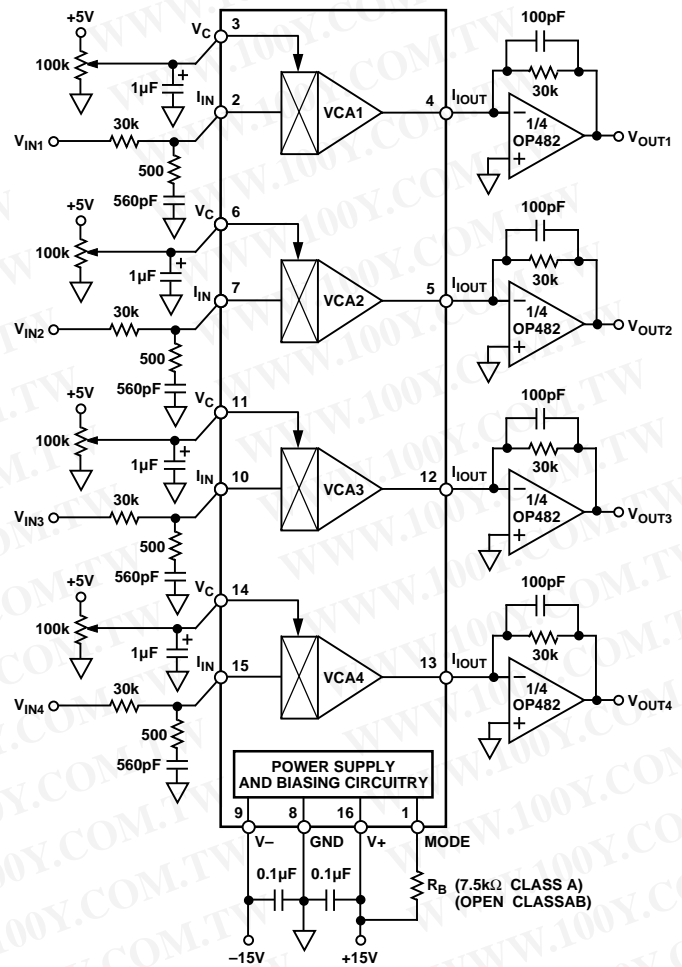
+5V
100k
$V_C$
3
1µF
+
$I_{IN}$
2
VCA1
4
$I_{IOUT}$
100pF
30k
−
1/4
OP482
+
$V_{OUT1}$
$V_{IN1}$
30k
500
560pF

+5V
100k
$V_C$
6
1µF
+
$I_{IN}$
7
VCA2
5
$I_{IOUT}$
100pF
30k
−
1/4
OP482
+
$V_{OUT2}$
$V_{IN2}$
30k
500
560pF

+5V
100k
$V_C$
11
1µF
+
$I_{IN}$
10
VCA3
12
$I_{IOUT}$
100pF
30k
−
1/4
OP482
+
$V_{OUT3}$
$V_{IN3}$
30k
500
560pF

+5V
100k
$V_C$
14
1µF
+
$I_{IN}$
15
VCA4
13
$I_{IOUT}$
100pF
30k
−
1/4
OP482
+
$V_{OUT4}$
$V_{IN4}$
30k
500
560pF

POWER SUPPLY AND BIASING CIRCUITRY
9
V−
8
GND
16
V+
1
MODE
0.1µF
0.1µF
$R_B$ (7.5kΩ CLASS A)
(OPEN CLASSAB)
−15V
+15V

WWW.100Y.COM.TW